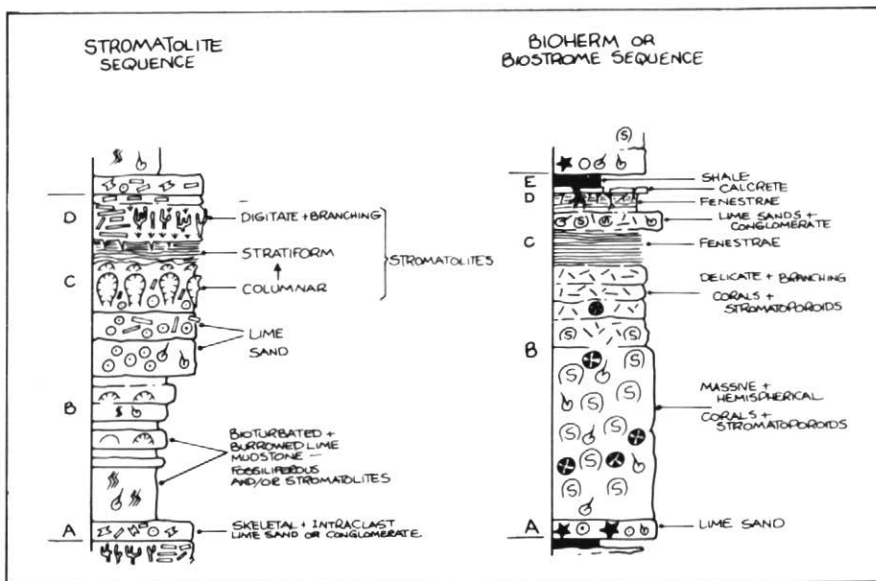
STROMATOLITE SEQUENCE

D
C
B
A

DIGITATE + BRANCHING
STRATIFORM
COLUMNAR
STROMATOLITES
LIME SAND
BIOTURBATED + BURROWED LIME MUDSTONE
FOSSILIFEROUS AND/OR STROMATOLITES
SKELETAL + INTRACLAST LIME SAND OR CONGLOMERATE

BIOHERM OR BIOSTROME SEQUENCE

E
D
C
B
A

SHALE
CALCRETE
FENESTRAE
LIME SANDS + CONGLOMERATE
FENESTRAE
DELICATE + BRANCHING
CORALS + STROMATOPOROIDS
MASSIVE + HEMISPHERICAL
CORALS + STROMATOPOROIDS
LIME SAND